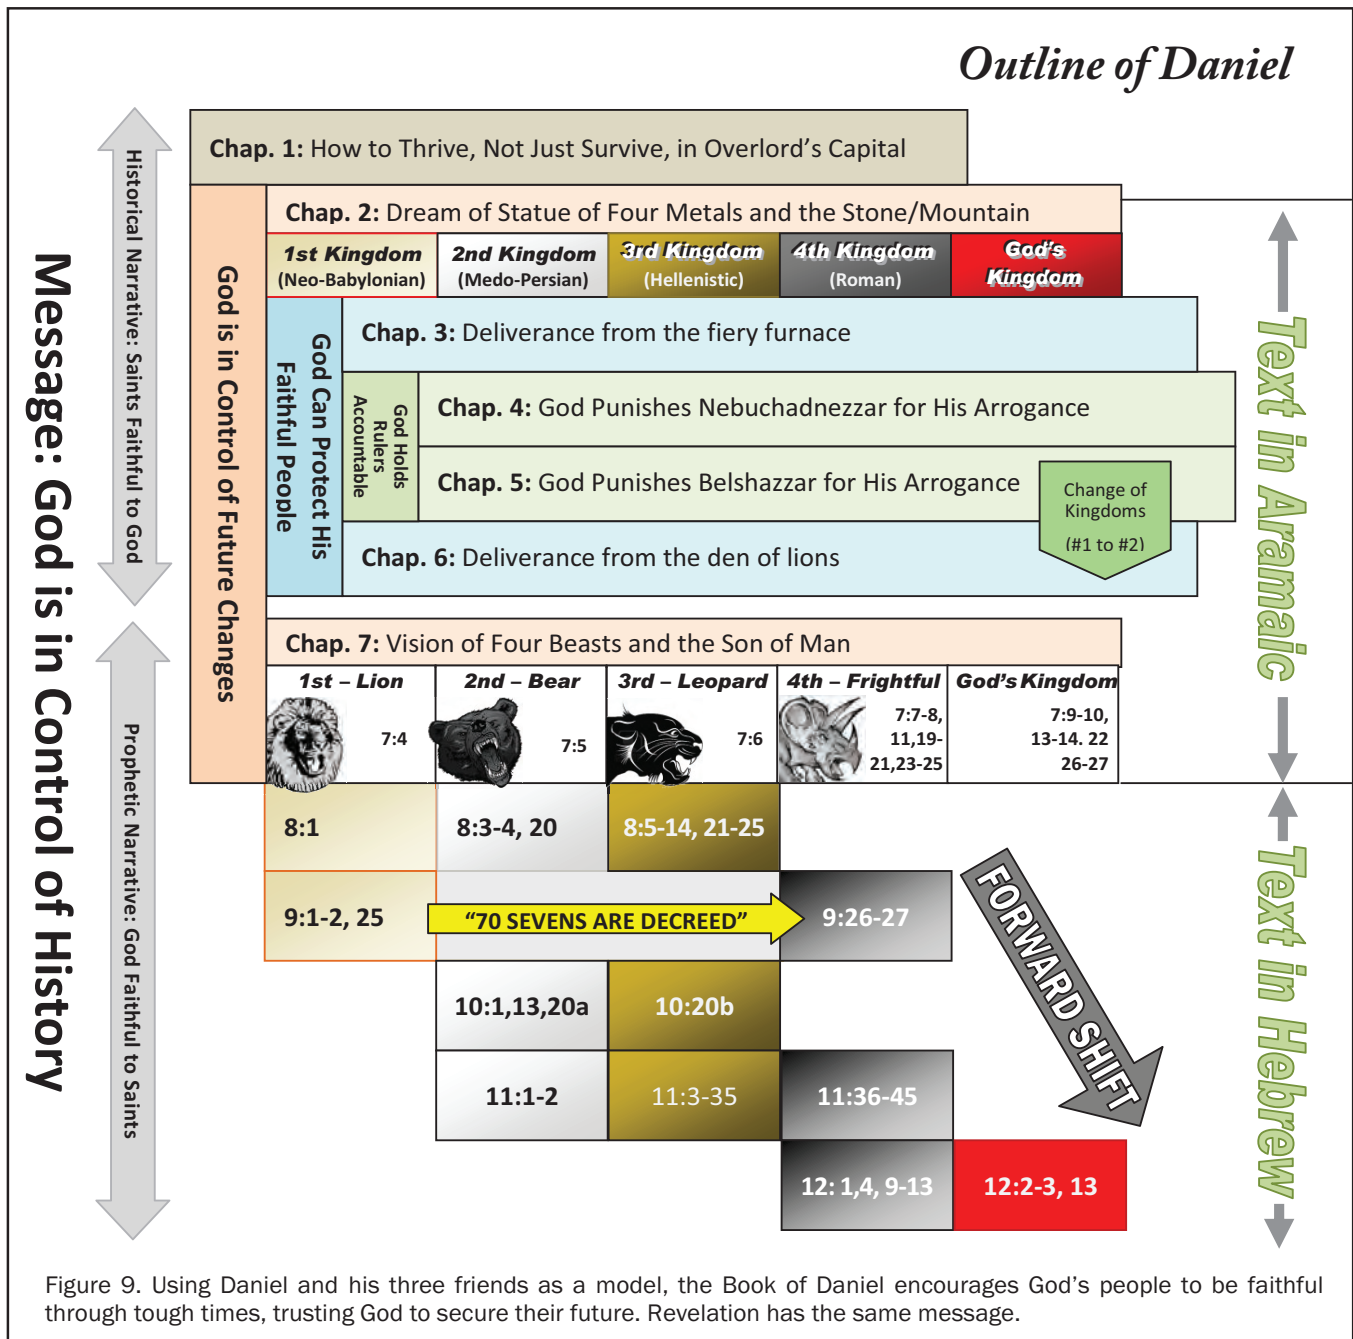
Outline of Daniel

Message: God is in Control of History

Historical Narrative: Saints Faithful to God

Prophetic Narrative: God Faithful to Saints

Chap. 1: How to Thrive, Not Just Survive, in Overlord's Capital

God is in Control of Future Changes

Chap. 2: Dream of Statue of Four Metals and the Stone/Mountain

| 1st Kingdom (Neo-Babylonian) | 2nd Kingdom (Medo-Persian) | 3rd Kingdom (Hellenistic) | 4th Kingdom (Roman) | God's Kingdom |
|---|---|---|---|---|

God Can Protect His Faithful People

Chap. 3: Deliverance from the fiery furnace

God Holds Rulers Accountable

Chap. 4: God Punishes Nebuchadnezzar for His Arrogance

Chap. 5: God Punishes Belshazzar for His Arrogance

Change of Kingdoms (#1 to #2)

Chap. 6: Deliverance from the den of lions

Chap. 7: Vision of Four Beasts and the Son of Man

| 1st – Lion | 2nd – Bear | 3rd – Leopard | 4th – Frightful | God's Kingdom |
|---|---|---|---|---|
| 7:4 | 7:5 | 7:6 | 7:7-8, 11,19-21,23-25 | 7:9-10, 13-14. 22 26-27 |
| 8:1 | 8:3-4, 20 | 8:5-14, 21-25 | | |
| 9:1-2, 25 | "70 SEVENS ARE DECREED" | | 9:26-27 | |
| | 10:1,13,20a | 10:20b | | |
| | 11:1-2 | 11:3-35 | 11:36-45 | |
| | | | 12: 1,4, 9-13 | 12:2-3, 13 |

FORWARD SHIFT

Text in Aramaic

Text in Hebrew

Figure 9. Using Daniel and his three friends as a model, the Book of Daniel encourages God's people to be faithful through tough times, trusting God to secure their future. Revelation has the same message.